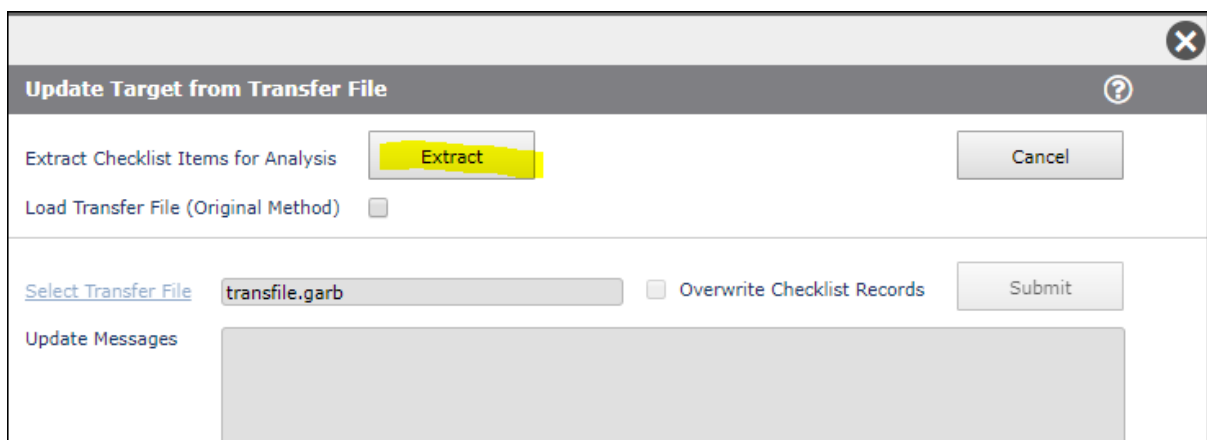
Update Target from Transfer File

Extract Checklist Items for Analysis
Extract
Cancel
Load Transfer File (Original Method)

Select Transfer File
transfile.garb
Overwrite Checklist Records
Submit
Update Messages